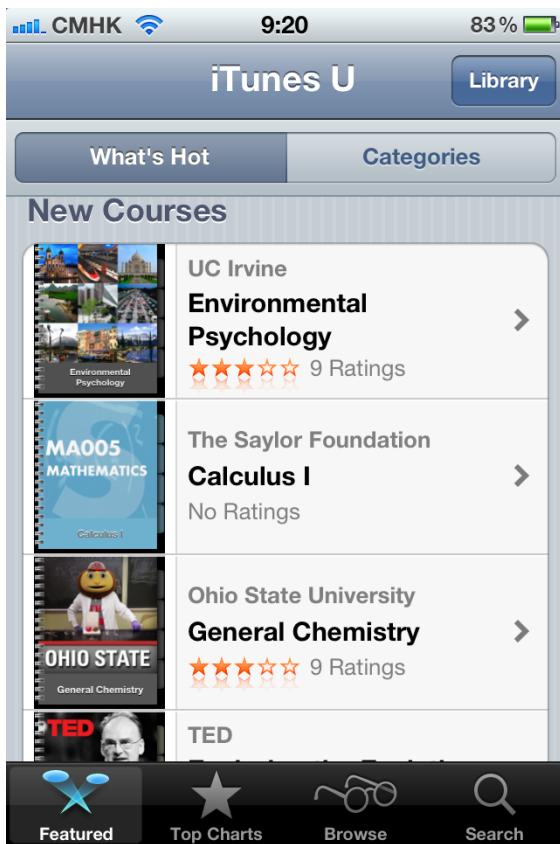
CMHK 9:20 83 %

iTunes U

Library

What's Hot

Categories

New Courses

Environmental Psychology

UC Irvine

Environmental Psychology

9 Ratings

MA005 MATHEMATICS

Calculus I

The Saylor Foundation

Calculus I

No Ratings

OHIO STATE

General Chemistry

Ohio State University

General Chemistry

9 Ratings

TED

TED

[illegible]

Featured

Top Charts

Browse

Search